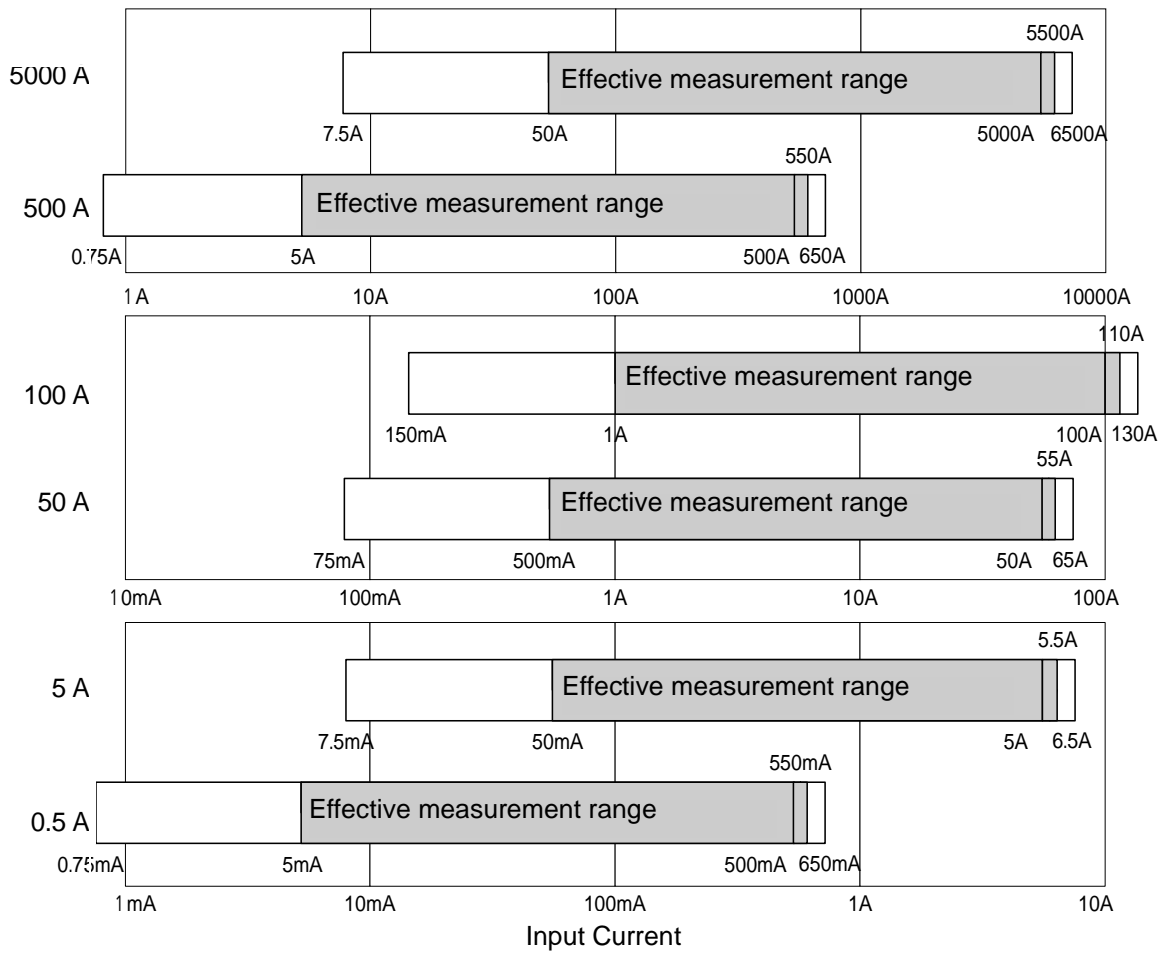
5000 A
5500A
Effective measurement range
7.5A
50A
5000A
6500A

500 A
550A
Effective measurement range
0.75A
5A
500A
650A

1A
10A
100A
1000A
10000A

100 A
110A
Effective measurement range
150mA
1A
100A
130A

50 A
55A
Effective measurement range
75mA
500mA
50A
65A

10mA
100mA
1A
10A
100A

5 A
5.5A
Effective measurement range
7.5mA
50mA
5A
6.5A

0.5 A
550mA
Effective measurement range
0.75mA
5mA
500mA
650mA

1mA
10mA
100mA
1A
10A

Input Current